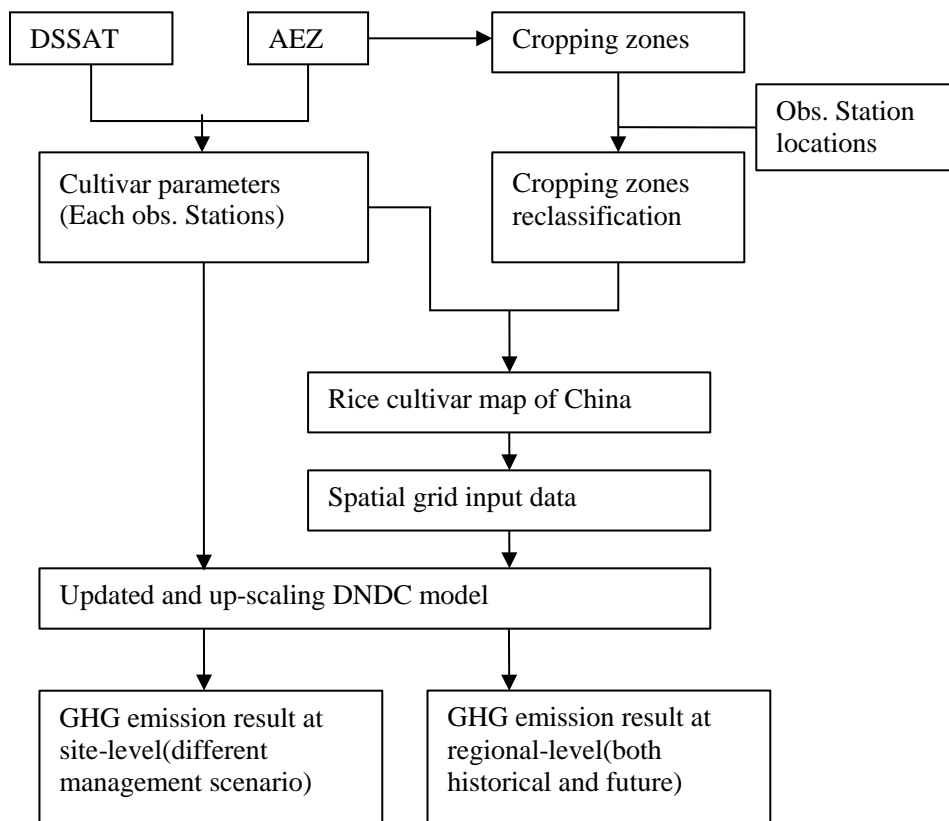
DSSAT

AEZ

Cropping zones

Obs. Station locations

Cultivar parameters (Each obs. Stations)

Cropping zones reclassification

Rice cultivar map of China

Spatial grid input data

Updated and up-scaling DNDC model

GHG emission result at site-level(different management scenario)

GHG emission result at regional-level(both historical and future)